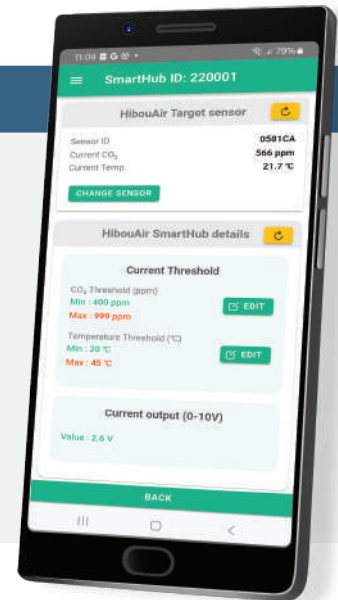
11:09 79%

SmartHub ID: 220001

HibouAir Target sensor

Sensor ID 0581CA
Current $CO_2$ 566 ppm
Current Temp. 21.7 ℃

CHANGE SENSOR

HibouAir SmartHub details

Current Threshold

$CO_2$ Threshold (ppm)
Min : 400 ppm
Max : 999 ppm
EDIT

Temperature Threshold (℃)
Min : 20 ℃
Max : 45 ℃
EDIT

Current output (0-10V)

Value : 2.6 V

BACK